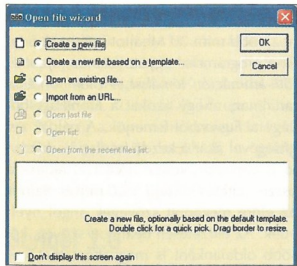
Open file wizard

Create a new file
Create a new file based on a template...
Open an existing file...
Import from an URL...
Open last file
Open list
Open from the recent files list

OK
Cancel

Create a new file, optionally based on the default template. Double click for a quick pick. Drag border to resize.

Don't display this screen again